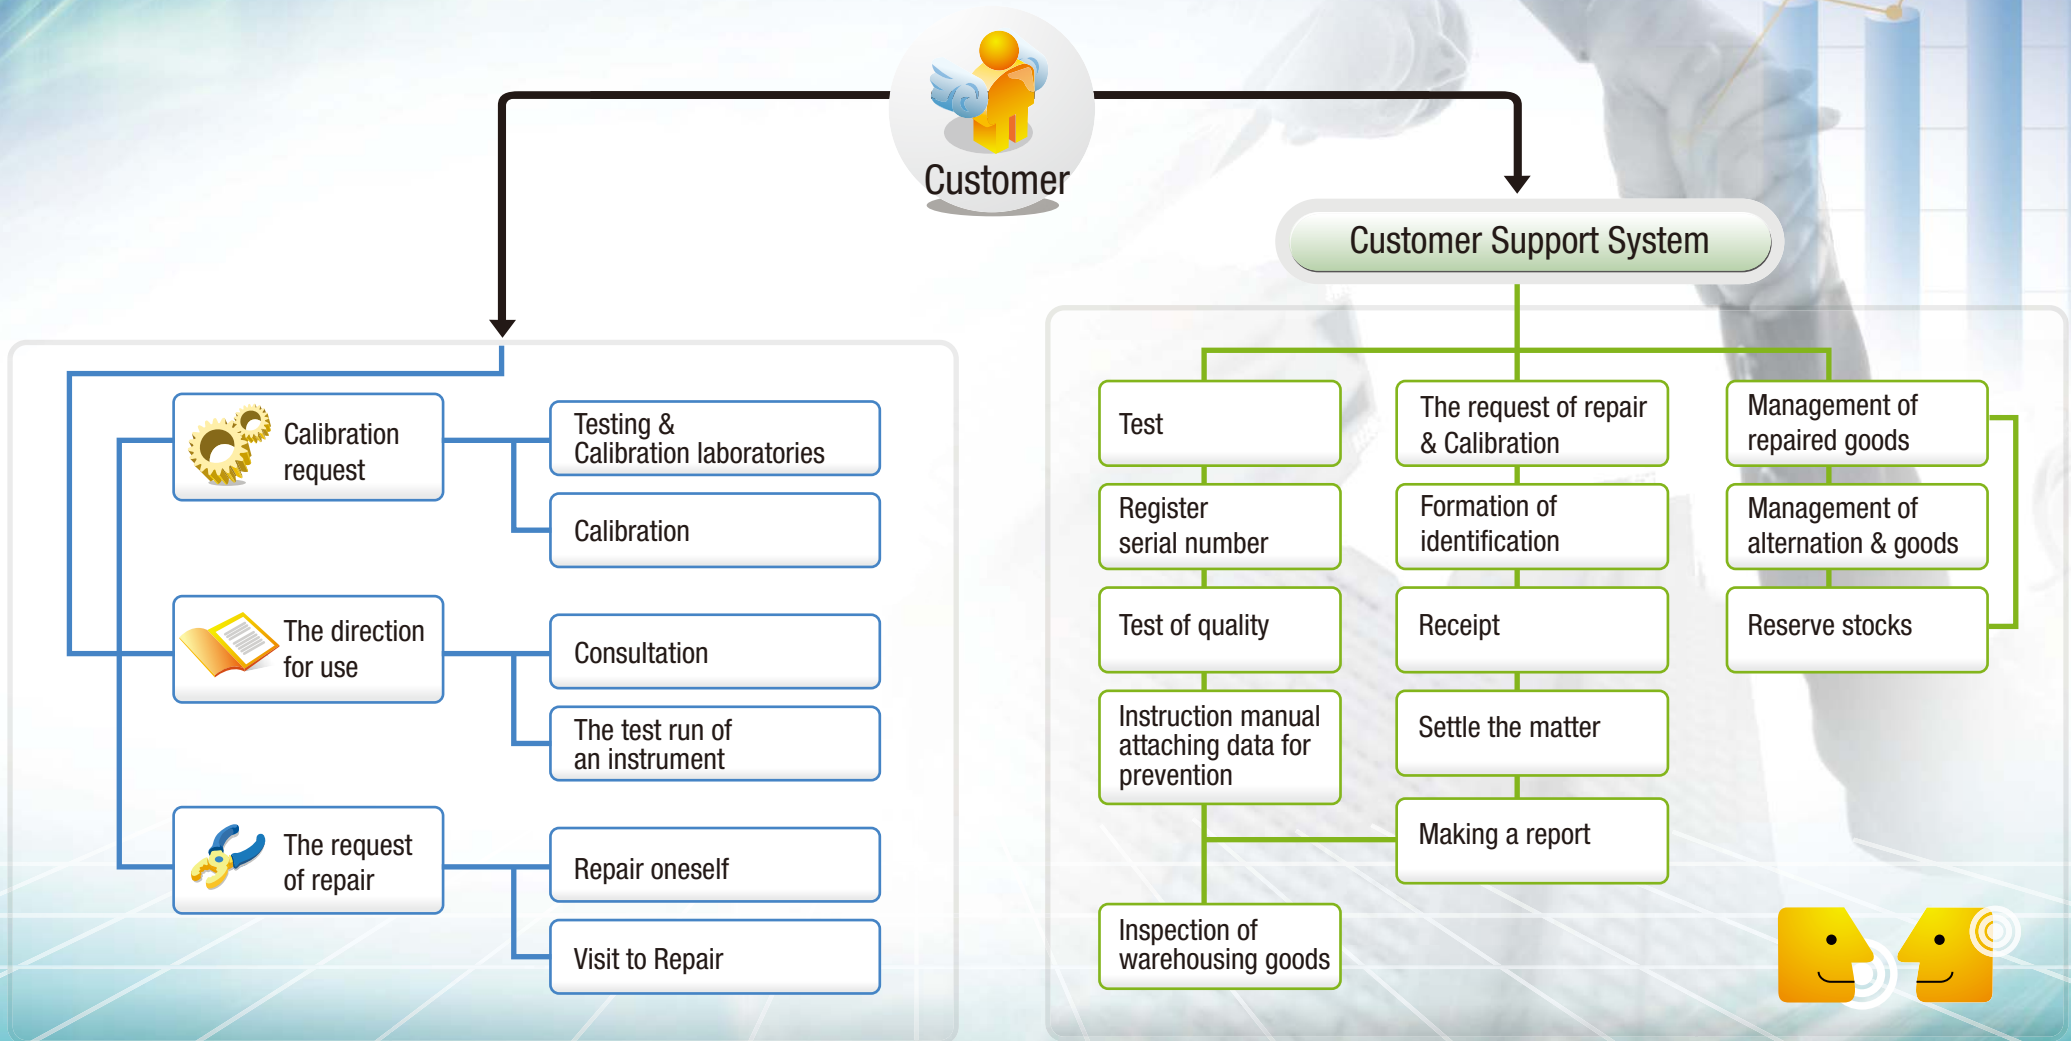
Customer

Customer Support System

Calibration request

Testing & Calibration laboratories

Calibration

The direction for use

Consultation

The test run of an instrument

The request of repair

Repair oneself

Visit to Repair

Test

Register serial number

Test of quality

Instruction manual attaching data for prevention

Inspection of warehousing goods

The request of repair & Calibration

Formation of identification

Receipt

Settle the matter

Making a report

Management of repaired goods

Management of alternation & goods

Reserve stocks